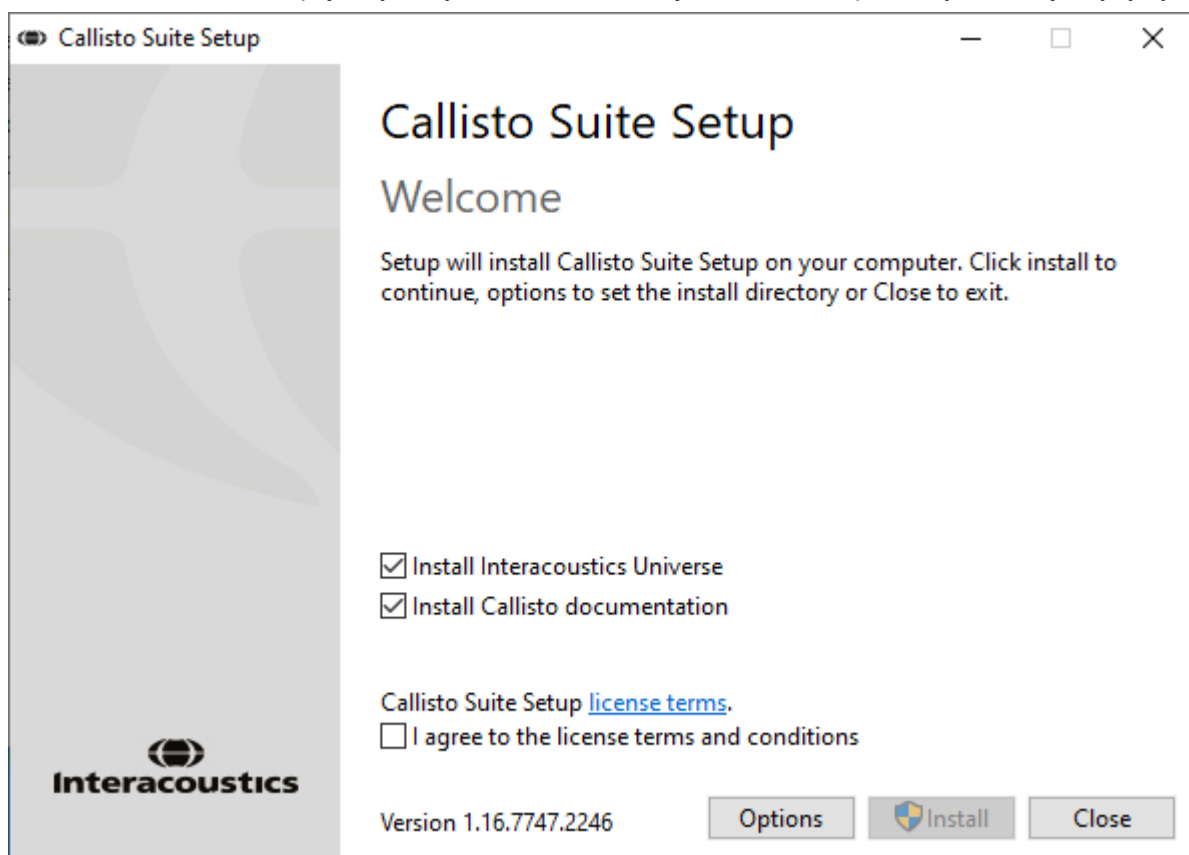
Callisto Suite Setup

Callisto Suite Setup

Welcome

Setup will install Callisto Suite Setup on your computer. Click install to continue, options to set the install directory or Close to exit.

☑ Install Interacoustics Universe
☑ Install Callisto documentation

Callisto Suite Setup license terms.
☐ I agree to the license terms and conditions

Interacoustics

Version 1.16.7747.2246

Options
Install
Close